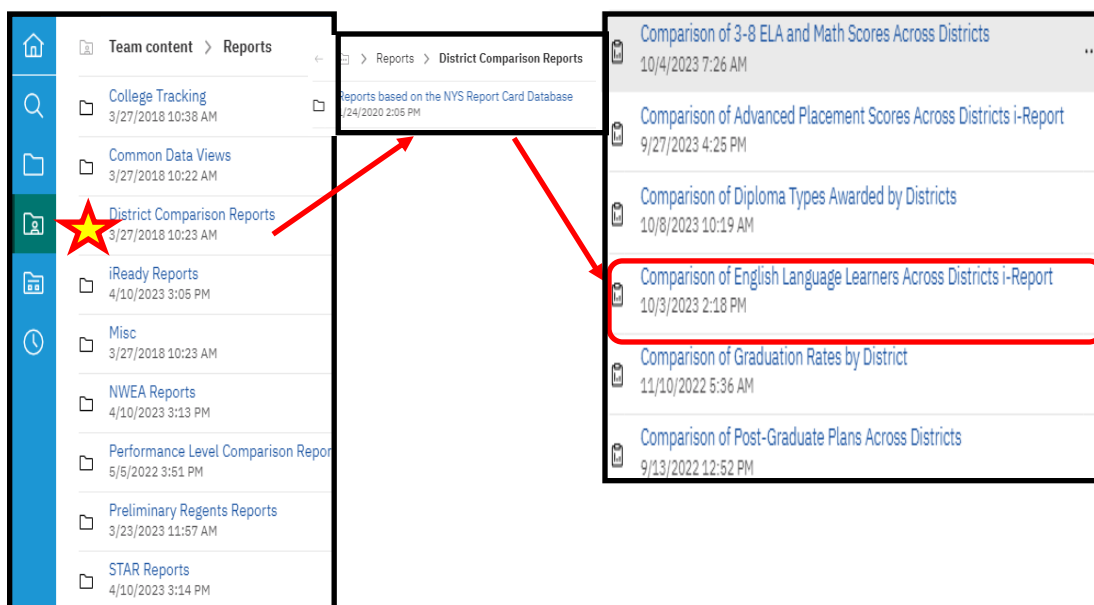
Team content > Reports

College Tracking
3/27/2018 10:38 AM

Common Data Views
3/27/2018 10:22 AM

District Comparison Reports
3/27/2018 10:23 AM

iReady Reports
4/10/2023 3:05 PM

Misc
3/27/2018 10:23 AM

NWEA Reports
4/10/2023 3:13 PM

Performance Level Comparison Repor
5/5/2022 3:51 PM

Preliminary Regents Reports
3/23/2023 11:57 AM

STAR Reports
4/10/2023 3:14 PM

> Reports > District Comparison Reports

Reports based on the NYS Report Card Database
1/24/2020 2:05 PM

Comparison of 3-8 ELA and Math Scores Across Districts
10/4/2023 7:26 AM

Comparison of Advanced Placement Scores Across Districts i-Report
9/27/2023 4:25 PM

Comparison of Diploma Types Awarded by Districts
10/8/2023 10:19 AM

Comparison of English Language Learners Across Districts i-Report
10/3/2023 2:18 PM

Comparison of Graduation Rates by District
11/10/2022 5:36 AM

Comparison of Post-Graduate Plans Across Districts
9/13/2022 12:52 PM